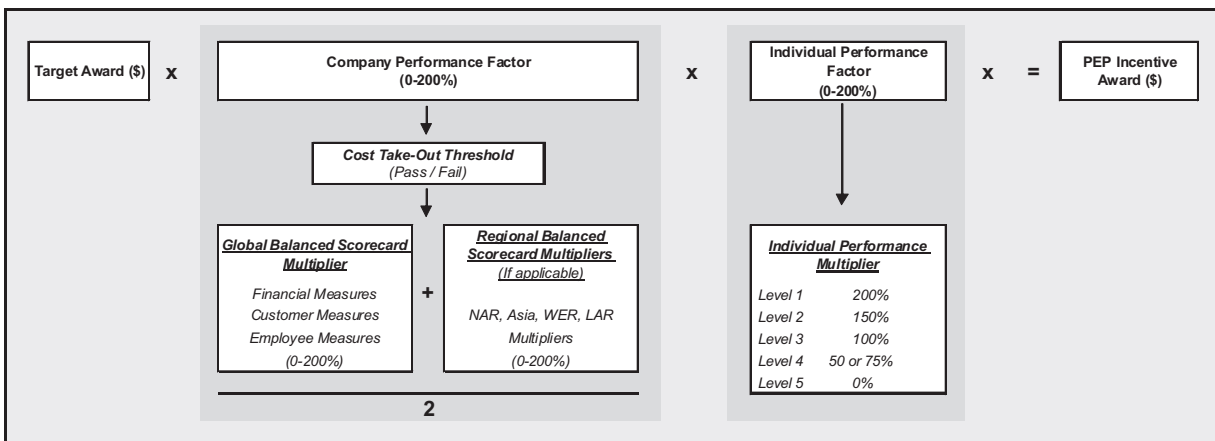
Target Award ($) x

Company Performance Factor (0-200%)

Cost Take-Out Threshold (Pass / Fail)

Global Balanced Scorecard Multiplier

Financial Measures
Customer Measures
Employee Measures
(0-200%)

+

Regional Balanced Scorecard Multipliers (If applicable)

NAR, Asia, WER, LAR Multipliers
(0-200%)

2

x

Individual Performance Factor (0-200%)

Individual Performance Multiplier

| | |
|---|---|
| Level 1 | 200% |
| Level 2 | 150% |
| Level 3 | 100% |
| Level 4 | 50 or 75% |
| Level 5 | 0% |

x =

PEP Incentive Award ($)